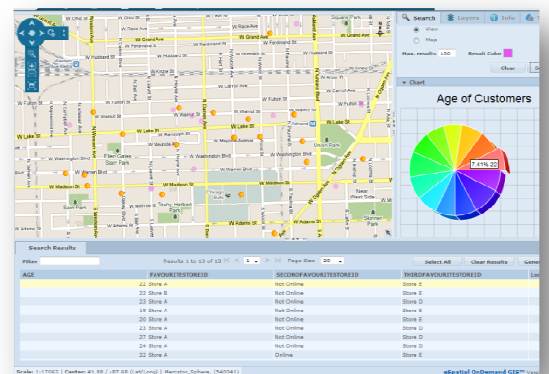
Search Layers Info

View

Map

Max. results 100 Result Color

Clear

Chart

Age of Customers

7.41% 22

W Chicago Ave
W Superior St
W Huron St
W Ohio St
W Ferdinand St
W Grand Ave
W Kinzie St
W Carroll Ave
W Fulton St
W Walnut St
W Lake St
W Randolph St
W Washington Blvd
W Madison St
W Warren Blvd
W Monroe St
W Adams St
Union Park
Fred Evans Park
Touhy Herbert Park
Near West Side
Skinner Park

Search Results

Filter

Results 1 to 13 of 13 | 1 | Page Size 20

Select All Clear Results

| AGE | FAVOURITESTOREID | SECONDFAVOURITESTOREID | THIRDFAVOURITESTOREID |
|---|---|---|---|
| 22 | Store A | Not Online | Store E |
| 22 | Store A | Not Online | Store E |
| 23 | Store A | Not Online | Store E |
| 16 | Store A | Not Online | Store D |
| 24 | Store A | Not Online | Store E |
| 20 | Store A | Not Online | Store E |
| 23 | Store A | Not Online | Store D |
| 27 | Store A | Not Online | Store D |
| 24 | Store A | Not Online | Store E |
| 22 | Store A | Online | Store E |

Scale: 1:17062 | Center: 41.88 / -87.66 (Lat/Long) | Mercator_Sphere (54004)

eSpatial OnDemand GIS